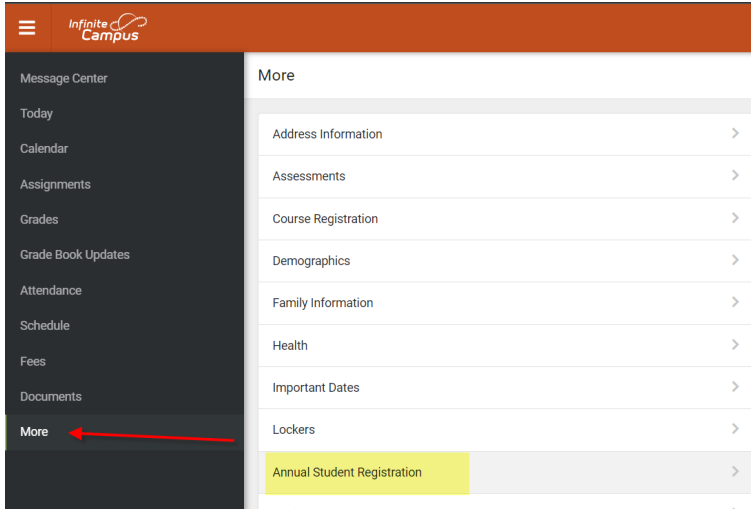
Infinite Campus

Message Center
Today
Calendar
Assignments
Grades
Grade Book Updates
Attendance
Schedule
Fees
Documents
More

More

Address Information
Assessments
Course Registration
Demographics
Family Information
Health
Important Dates
Lockers
Annual Student Registration